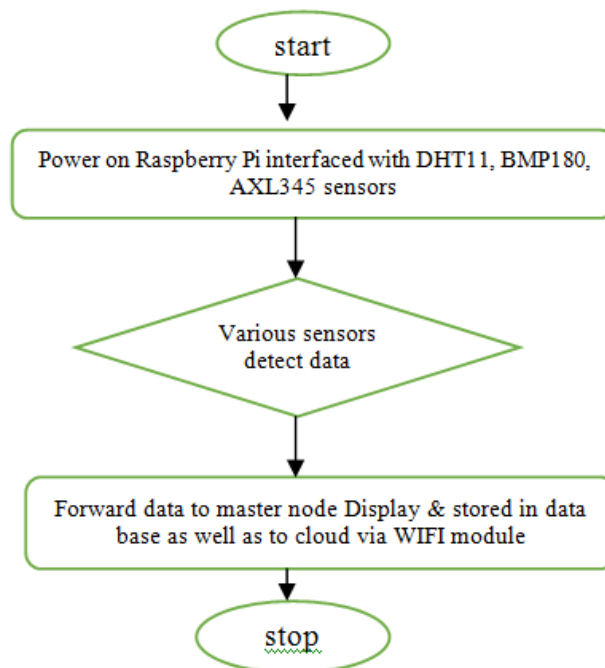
start

Power on Raspberry Pi interfaced with DHT11, BMP180, AXL345 sensors

Various sensors detect data

Forward data to master node Display & stored in data base as well as to cloud via WIFI module

stop